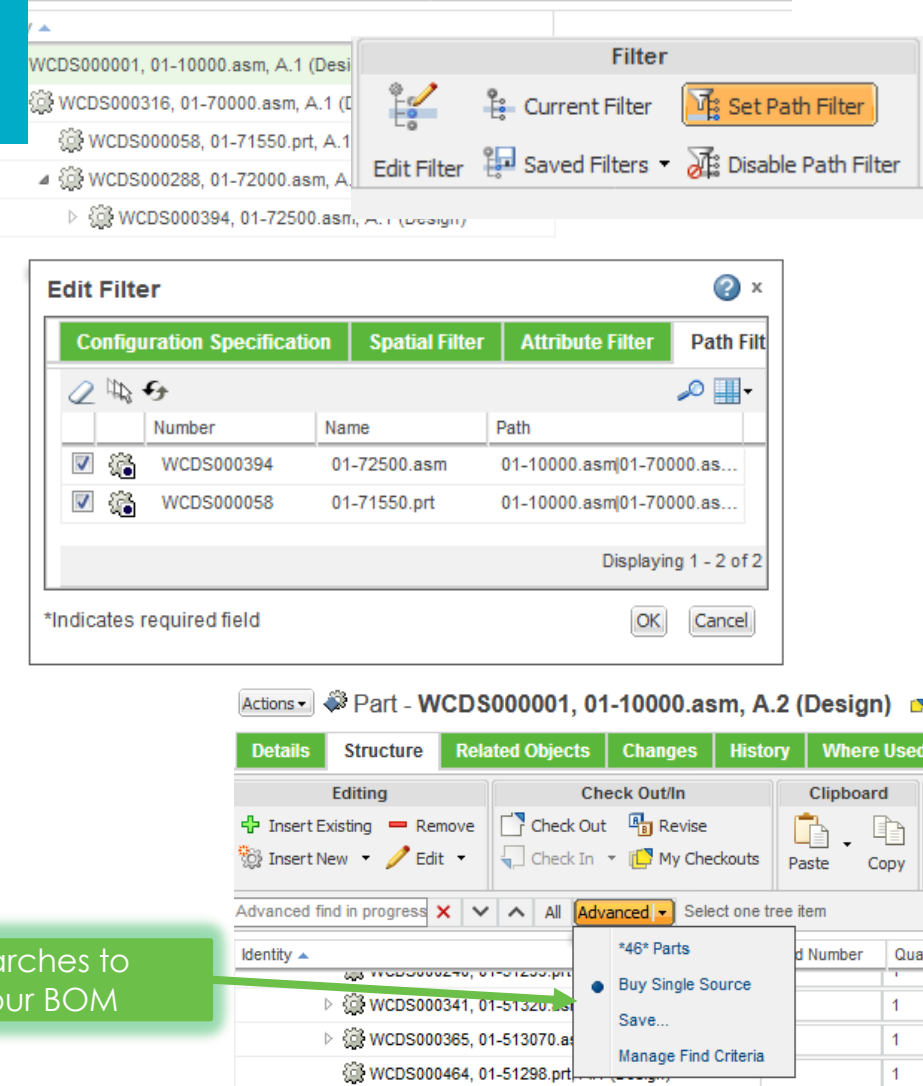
WCDS000001, 01-10000.asm, A.1 (Desi

WCDS000316, 01-70000.asm, A.1 (D

WCDS000058, 01-71550.prt, A.1

WCDS000288, 01-72000.asm, A.

WCDS000394, 01-72500.asm, A.1 (Design)

Filter

Edit Filter

Current Filter

Set Path Filter

Saved Filters

Disable Path Filter

Edit Filter

Configuration Specification | Spatial Filter | Attribute Filter | Path Filt

| | | Number | Name | Path |
|---|---|---|---|---|
| ☑ | | WCDS000394 | 01-72500.asm | 01-10000.asm\|01-70000.as... |
| ☑ | | WCDS000058 | 01-71550.prt | 01-10000.asm\|01-70000.as... |

Displaying 1 - 2 of 2

*Indicates required field

OK Cancel

Actions Part - WCDS000001, 01-10000.asm, A.2 (Design)

Details | Structure | Related Objects | Changes | History | Where Used

Editing

Insert Existing Remove

Insert New Edit

Check Out/In

Check Out Revise

Check In My Checkouts

Clipboard

Paste Copy

Advanced find in progress ✕ All Advanced Select one tree item

Identity

d Number Qua

WCDS000341, 01-51320.

WCDS000365, 01-513070.a

WCDS000464, 01-51298.prt

*46* Parts

Buy Single Source

Save...

Manage Find Criteria

1

1

1

1

arches to
ur BOM